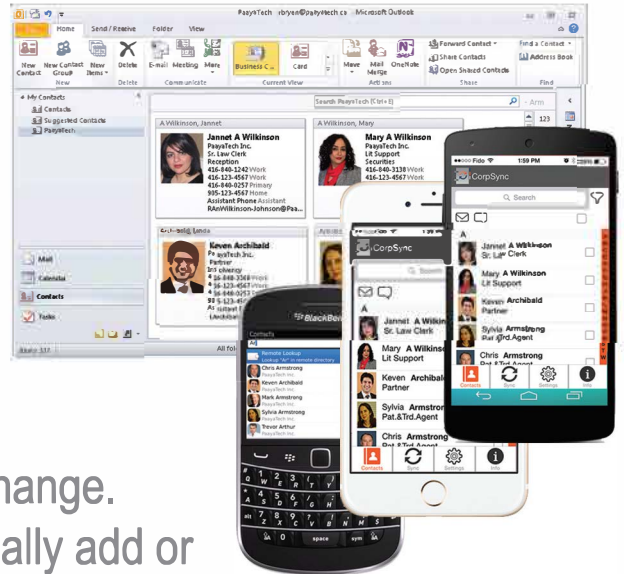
PayaTech rbryen@payatech.ca Microsoft Outlook

Home Send / Receive Folder View

New Contact New Contact Group New Items Delete E-mail Meeting More Business C... Card Move Mail Merge OneNote Forward Contact Share Contacts Open Shared Contacts Find a Contact Address Book

New Delete Communicate Current View Actions Share Find

My Contacts
Contacts
Suggested Contacts
PayaTech

Search PayaTech (Ctrl+E)

A Wilkinson, Jannet
Jannet A Wilkinson
PayaTech Inc.
Sr. Law Clerk
Reception
416-840-1242 Work
416-123-4567 Work
416-840-0257 Primary
905-123-4567 Home
Assistant Phone Assistant
RAnWilkinson-Johnson@Pa...

A Wilkinson, Mary
Mary A Wilkinson
PayaTech Inc.
Lit Support
Securities
416-840-3138 Work
416-123-4567 Work

Archibald, Keven
Keven Archibald
PayaTech Inc.
Partner

Mail
Calendar
Contacts
Tasks

Items: 137

BlackBerry
Contacts
Remote Lookup
Chris Armstrong
PayaTech Inc.
Keven Archibald
PayaTech Inc.
Mark Armstrong
PayaTech Inc.
Sylvia Armstrong
PayaTech Inc.
Trevor Arthur
PayaTech Inc.

CorpSync
Search
A
Jannet A Wilkinson
Sr. Law Clerk
Mary A Wilkinson
Lit Support
Keven Archibald
Partner
Sylvia Armstrong
Pat.&Trd.Agent
Chris Armstrong
Contacts Sync Settings Info

Fido 1:59 PM
CorpSync
Search
Jannet A Wilkinson
Sr. Law Clerk
Mary A Wilkinson
Lit Support
Keven Archibald
Partner
Sylvia Armstrong
Pat.&Trd.Agent
Chris Armstrong
Contacts Sync Settings Info

hange.
ally add or